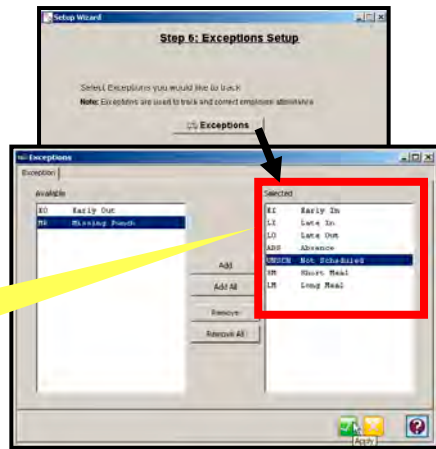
Setup Wizard

Step 6: Exceptions Setup

Select Exceptions you would like to track

Note: Exceptions are used to track and correct employee attendance

Exceptions

Exceptions

Exception

Available

EO Early Out
MS Missing Punch

Add

Add All

Remove

Remove All

Selected

EI Early In
LI Late In
LO Late Out
ABS Absence
UNSCH Not Scheduled
SM Short Meal
LM Long Meal

Apply

?